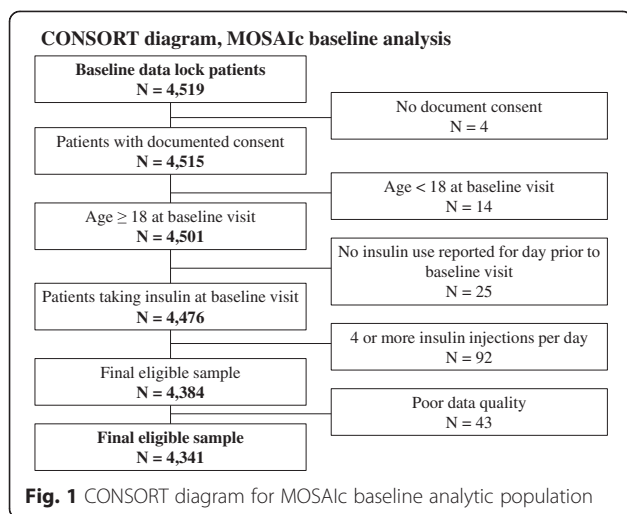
CONSORT diagram, MOSAIc baseline analysis

Baseline data lock patients
N = 4,519

No document consent
N = 4

Patients with documented consent
N = 4,515

Age < 18 at baseline visit
N = 14

Age ≥ 18 at baseline visit
N = 4,501

No insulin use reported for day prior to baseline visit
N = 25

Patients taking insulin at baseline visit
N = 4,476

4 or more insulin injections per day
N = 92

Final eligible sample
N = 4,384

Poor data quality
N = 43

Final eligible sample
N = 4,341

Fig. 1 CONSORT diagram for MOSAIc baseline analytic population